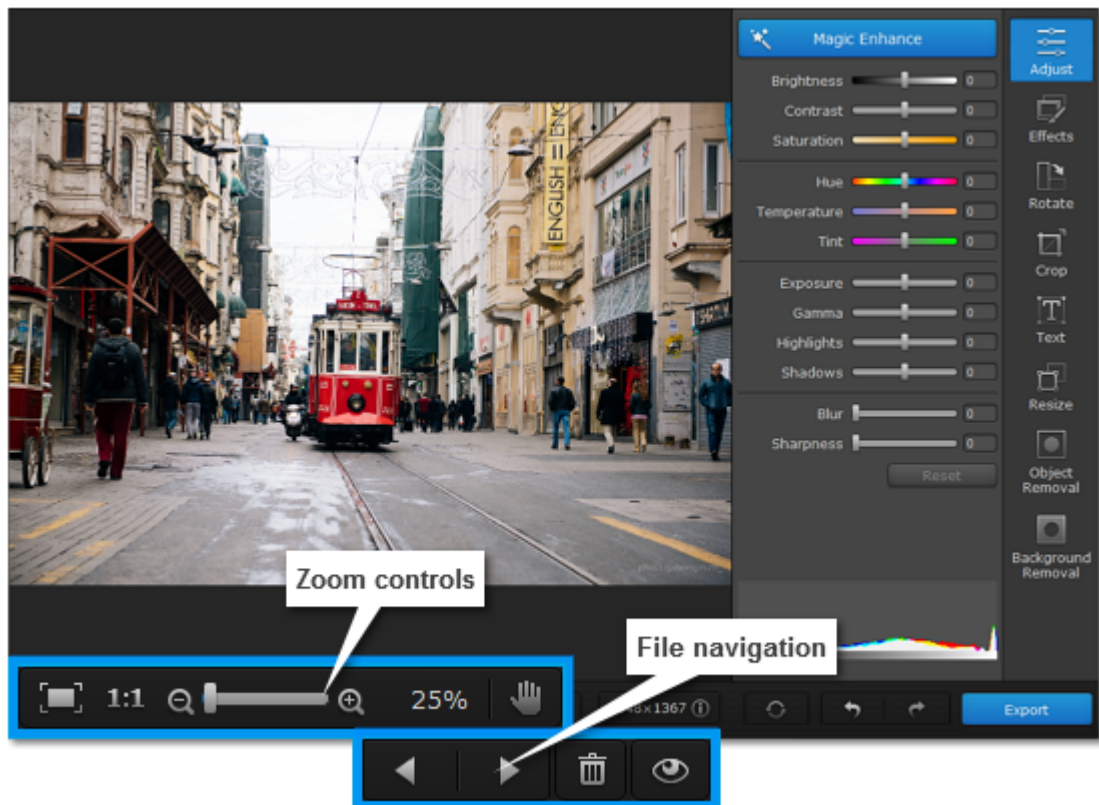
Magic Enhance
Brightness 0
Contrast 0
Saturation 0
Hue 0
Temperature 0
Tint 0
Exposure 0
Gamma 0
Highlights 0
Shadows 0
Blur 0
Sharpness 0
Reset

Adjust
Effects
Rotate
Crop
Text
Resize
Object Removal
Background Removal

ENGLISH = ENG

Zoom controls
File navigation

1:1
25%
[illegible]×1367
Export